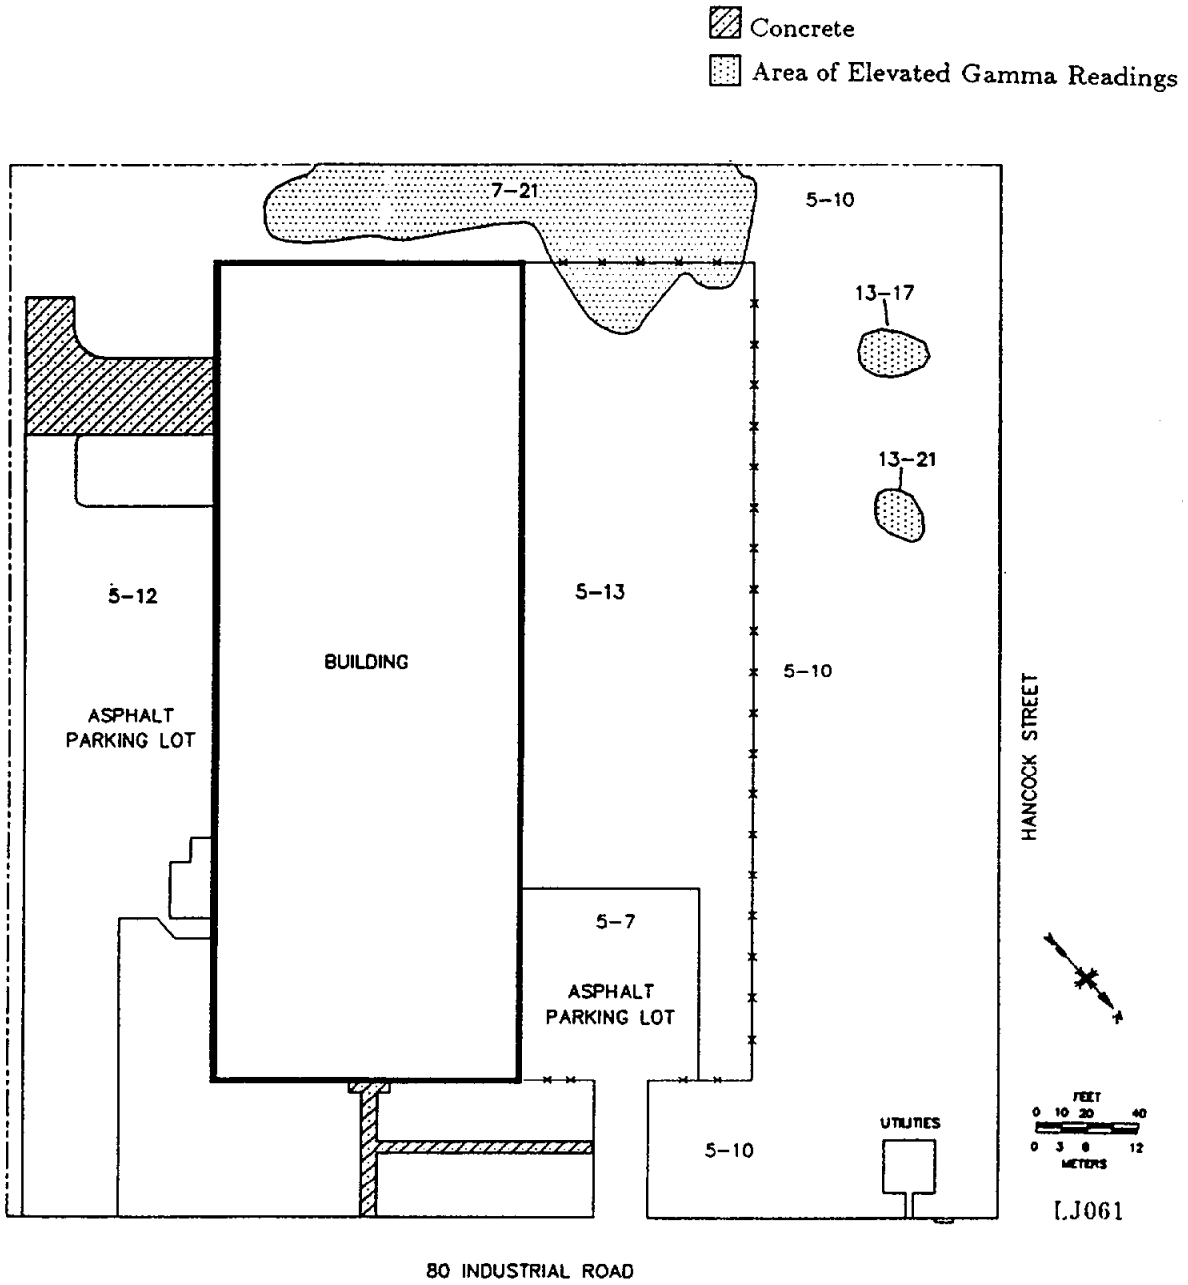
Concrete
Area of Elevated Gamma Readings

7–21
5–10
13–17
13–21
5–12
5–13
BUILDING
5–10
ASPHALT PARKING LOT
HANCOCK STREET
5–7
ASPHALT PARKING LOT
FEET
0 10 20 40
0 3 6 12
METERS
UTILITIES
5–10
LJ061
80 INDUSTRIAL ROAD